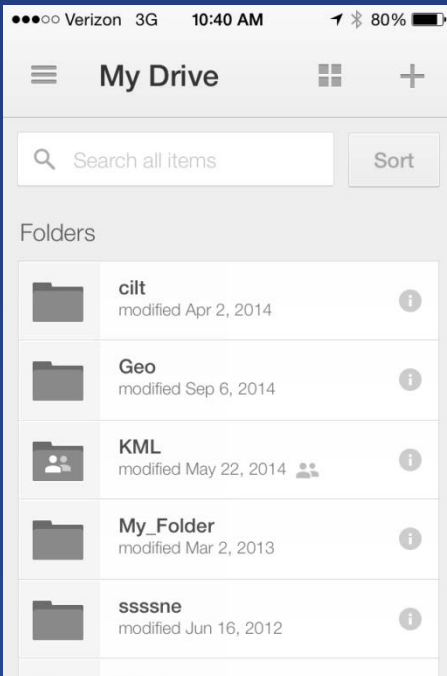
●●●○○ Verizon 3G 10:40 AM 80%

My Drive

Search all items

Sort

Folders

cilt
modified Apr 2, 2014

Geo
modified Sep 6, 2014

KML
modified May 22, 2014

My_Folder
modified Mar 2, 2013

ssssne
modified Jun 16, 2012